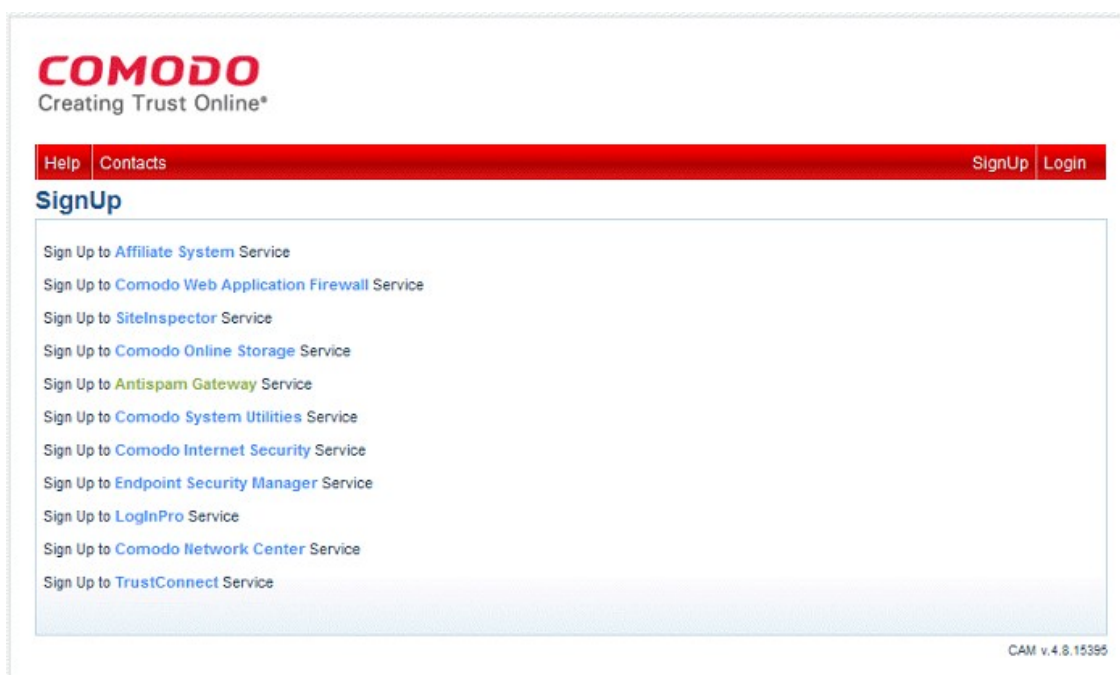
COMODO
Creating Trust Online*

Help Contacts SignUp Login

SignUp

Sign Up to Affiliate System Service

Sign Up to Comodo Web Application Firewall Service

Sign Up to SiteInspector Service

Sign Up to Comodo Online Storage Service

Sign Up to Antispam Gateway Service

Sign Up to Comodo System Utilities Service

Sign Up to Comodo Internet Security Service

Sign Up to Endpoint Security Manager Service

Sign Up to LogInPro Service

Sign Up to Comodo Network Center Service

Sign Up to TrustConnect Service

CAM v.4.8.15395